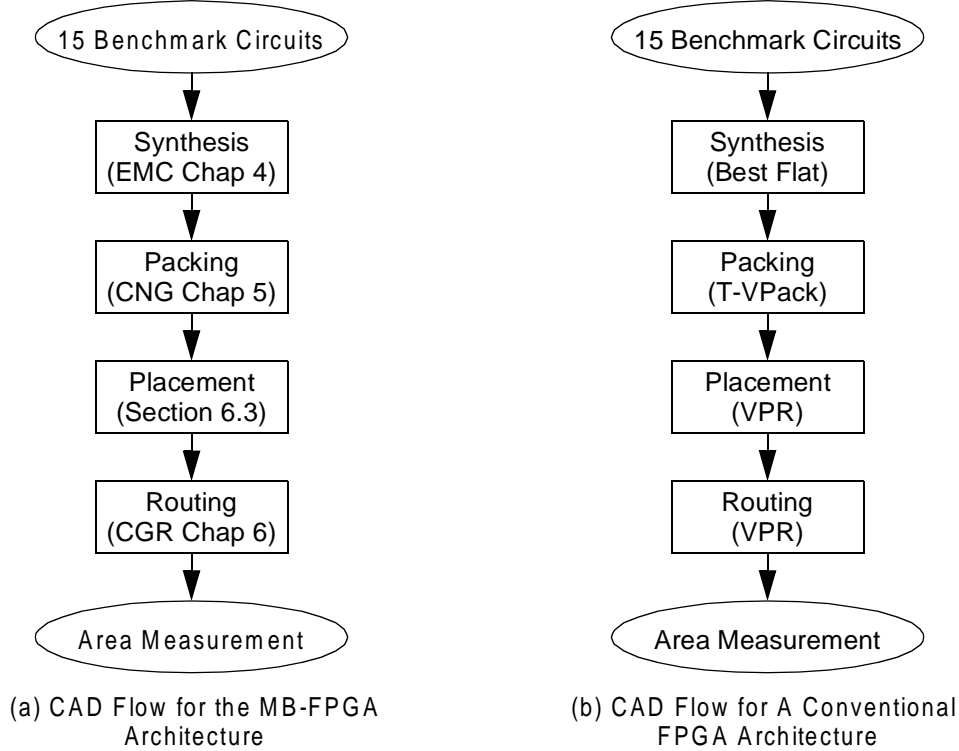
15 Benchmark Circuits

Synthesis (EMC Chap 4)

Packing (CNG Chap 5)

Placement (Section 6.3)

Routing (CGR Chap 6)

Area Measurement

(a) CAD Flow for the MB-FPGA Architecture

15 Benchmark Circuits

Synthesis (Best Flat)

Packing (T-VPack)

Placement (VPR)

Routing (VPR)

Area Measurement

(b) CAD Flow for A Conventional FPGA Architecture